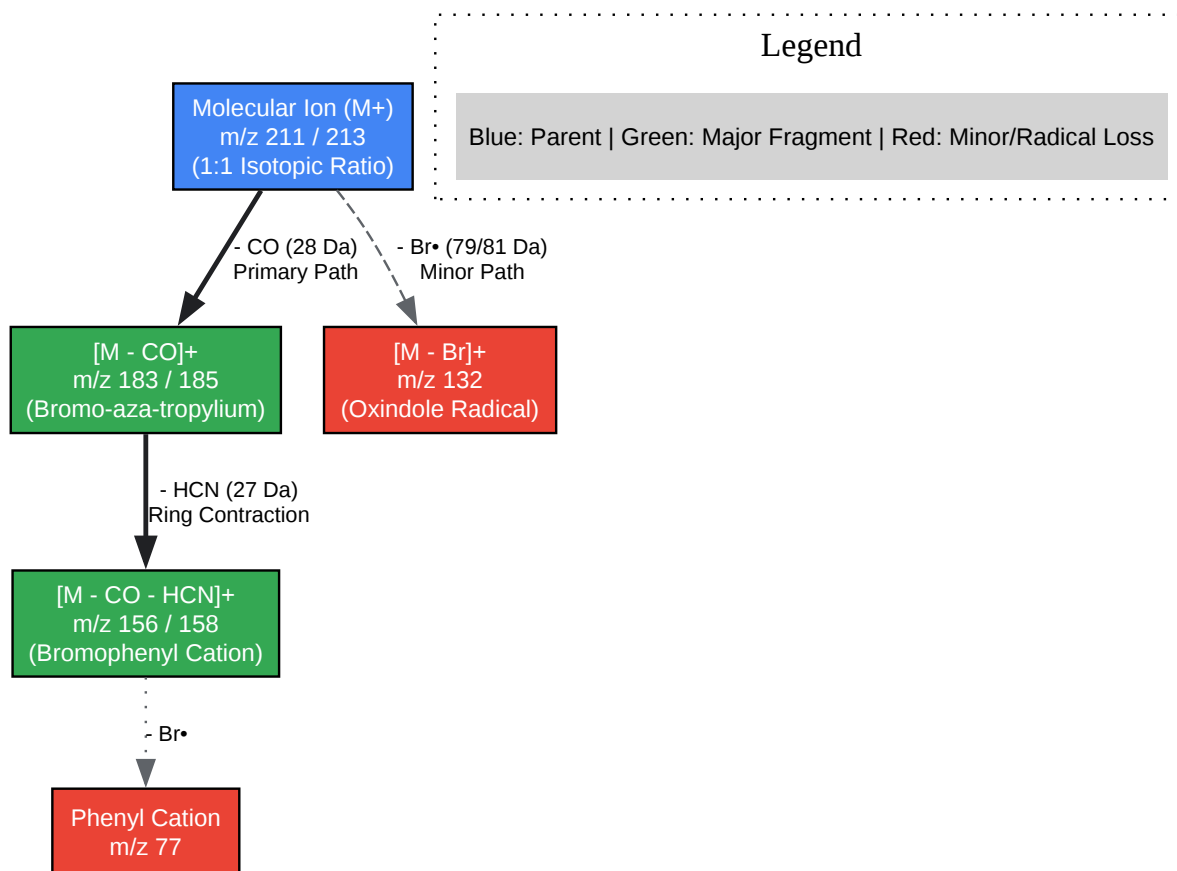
Legend

Blue: Parent | Green: Major Fragment | Red: Minor/Radical Loss

Molecular Ion (M+)
m/z 211 / 213
(1:1 Isotopic Ratio)

- CO (28 Da)
Primary Path

- Br• (79/81 Da)
Minor Path

[M - CO]+
m/z 183 / 185
(Bromo-aza-tropylium)

[M - Br]+
m/z 132
(Oxindole Radical)

- HCN (27 Da)
Ring Contraction

[M - CO - HCN]+
m/z 156 / 158
(Bromophenyl Cation)

- Br•

Phenyl Cation
m/z 77